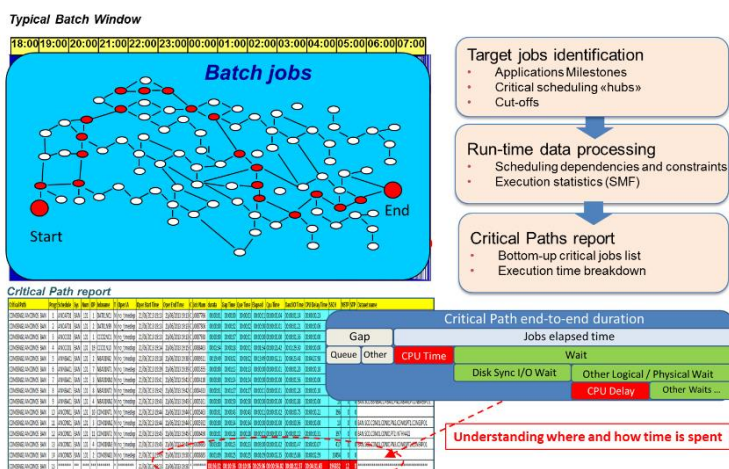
Typical Batch Window

| 18:00 | 19:00 | 20:00 | 21:00 | 22:00 | 23:00 | 00:00 | 01:00 | 02:00 | 03:00 | 04:00 | 05:00 | 06:00 | 07:00 |
|---|---|---|---|---|---|---|---|---|---|---|---|---|---|

Batch jobs

Start

End

Target jobs identification
- Applications Milestones
- Critical scheduling «hubs»
- Cut-offs

Run-time data processing
- Scheduling dependencies and constraints
- Execution statistics (SMF)

Critical Paths report
- Bottom-up critical jobs list
- Execution time breakdown

Critical Path report

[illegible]

Critical Path end-to-end duration

Gap

Jobs elapsed time

Queue

Other

CPU Time

Wait

Disk Sync I/O Wait

Other Logical / Physical Wait

CPU Delay

Other Waits ...

Understanding where and how time is spent